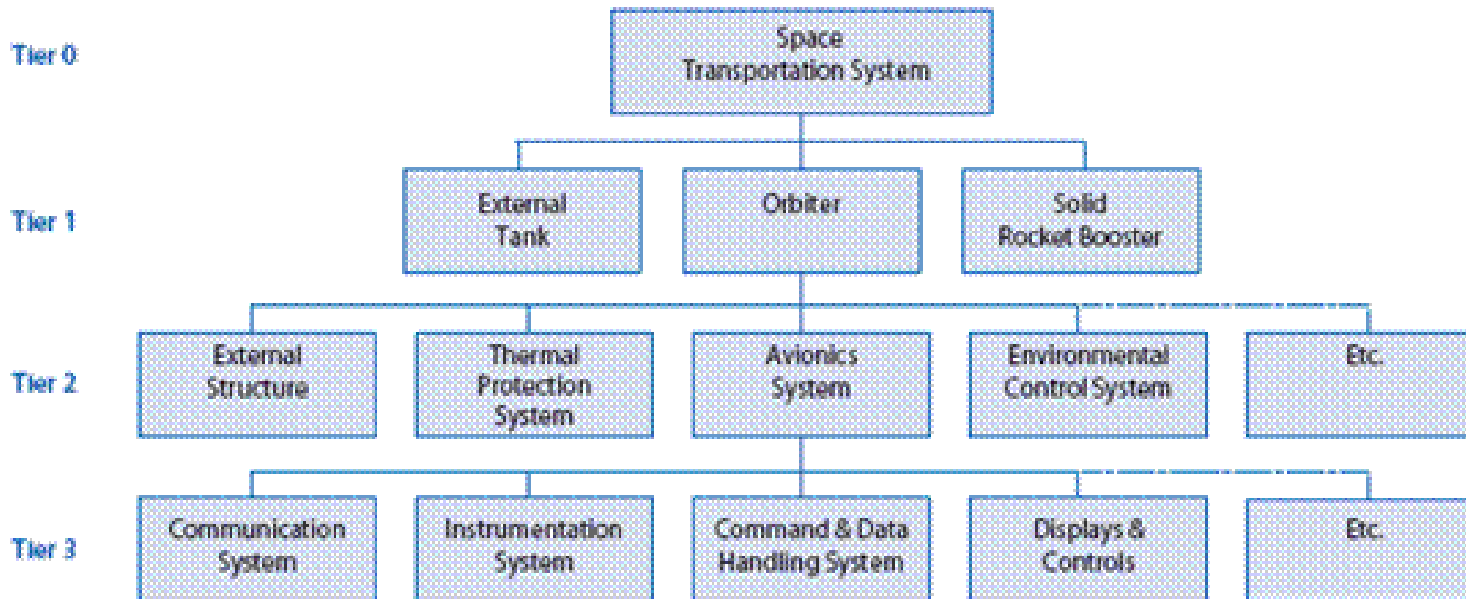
Tier 0

Space Transportation System

Tier 1

External Tank

Orbiter

Solid Rocket Booster

Tier 2

External Structure

Thermal Protection System

Avionics System

Environmental Control System

Etc.

Tier 3

Communication System

Instrumentation System

Command & Data Handling System

Displays & Controls

Etc.